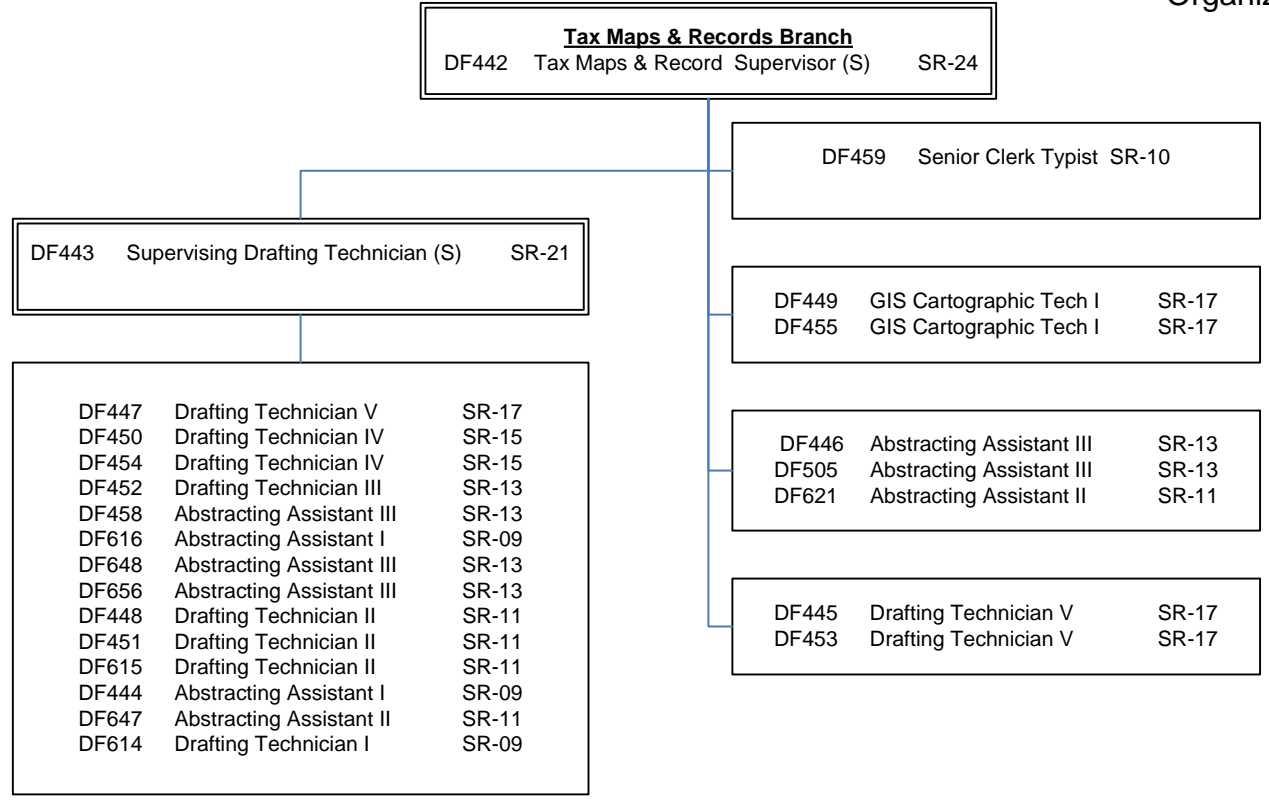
Organiz

Tax Maps & Records Branch
DF442 Tax Maps & Record Supervisor (S) SR-24

DF459 Senior Clerk Typist SR-10

DF443 Supervising Drafting Technician (S) SR-21

DF449 GIS Cartographic Tech I SR-17
DF455 GIS Cartographic Tech I SR-17

DF447 Drafting Technician V SR-17
DF450 Drafting Technician IV SR-15
DF454 Drafting Technician IV SR-15
DF452 Drafting Technician III SR-13
DF458 Abstracting Assistant III SR-13
DF616 Abstracting Assistant I SR-09
DF648 Abstracting Assistant III SR-13
DF656 Abstracting Assistant III SR-13
DF448 Drafting Technician II SR-11
DF451 Drafting Technician II SR-11
DF615 Drafting Technician II SR-11
DF444 Abstracting Assistant I SR-09
DF647 Abstracting Assistant II SR-11
DF614 Drafting Technician I SR-09

DF446 Abstracting Assistant III SR-13
DF505 Abstracting Assistant III SR-13
DF621 Abstracting Assistant II SR-11

DF445 Drafting Technician V SR-17
DF453 Drafting Technician V SR-17